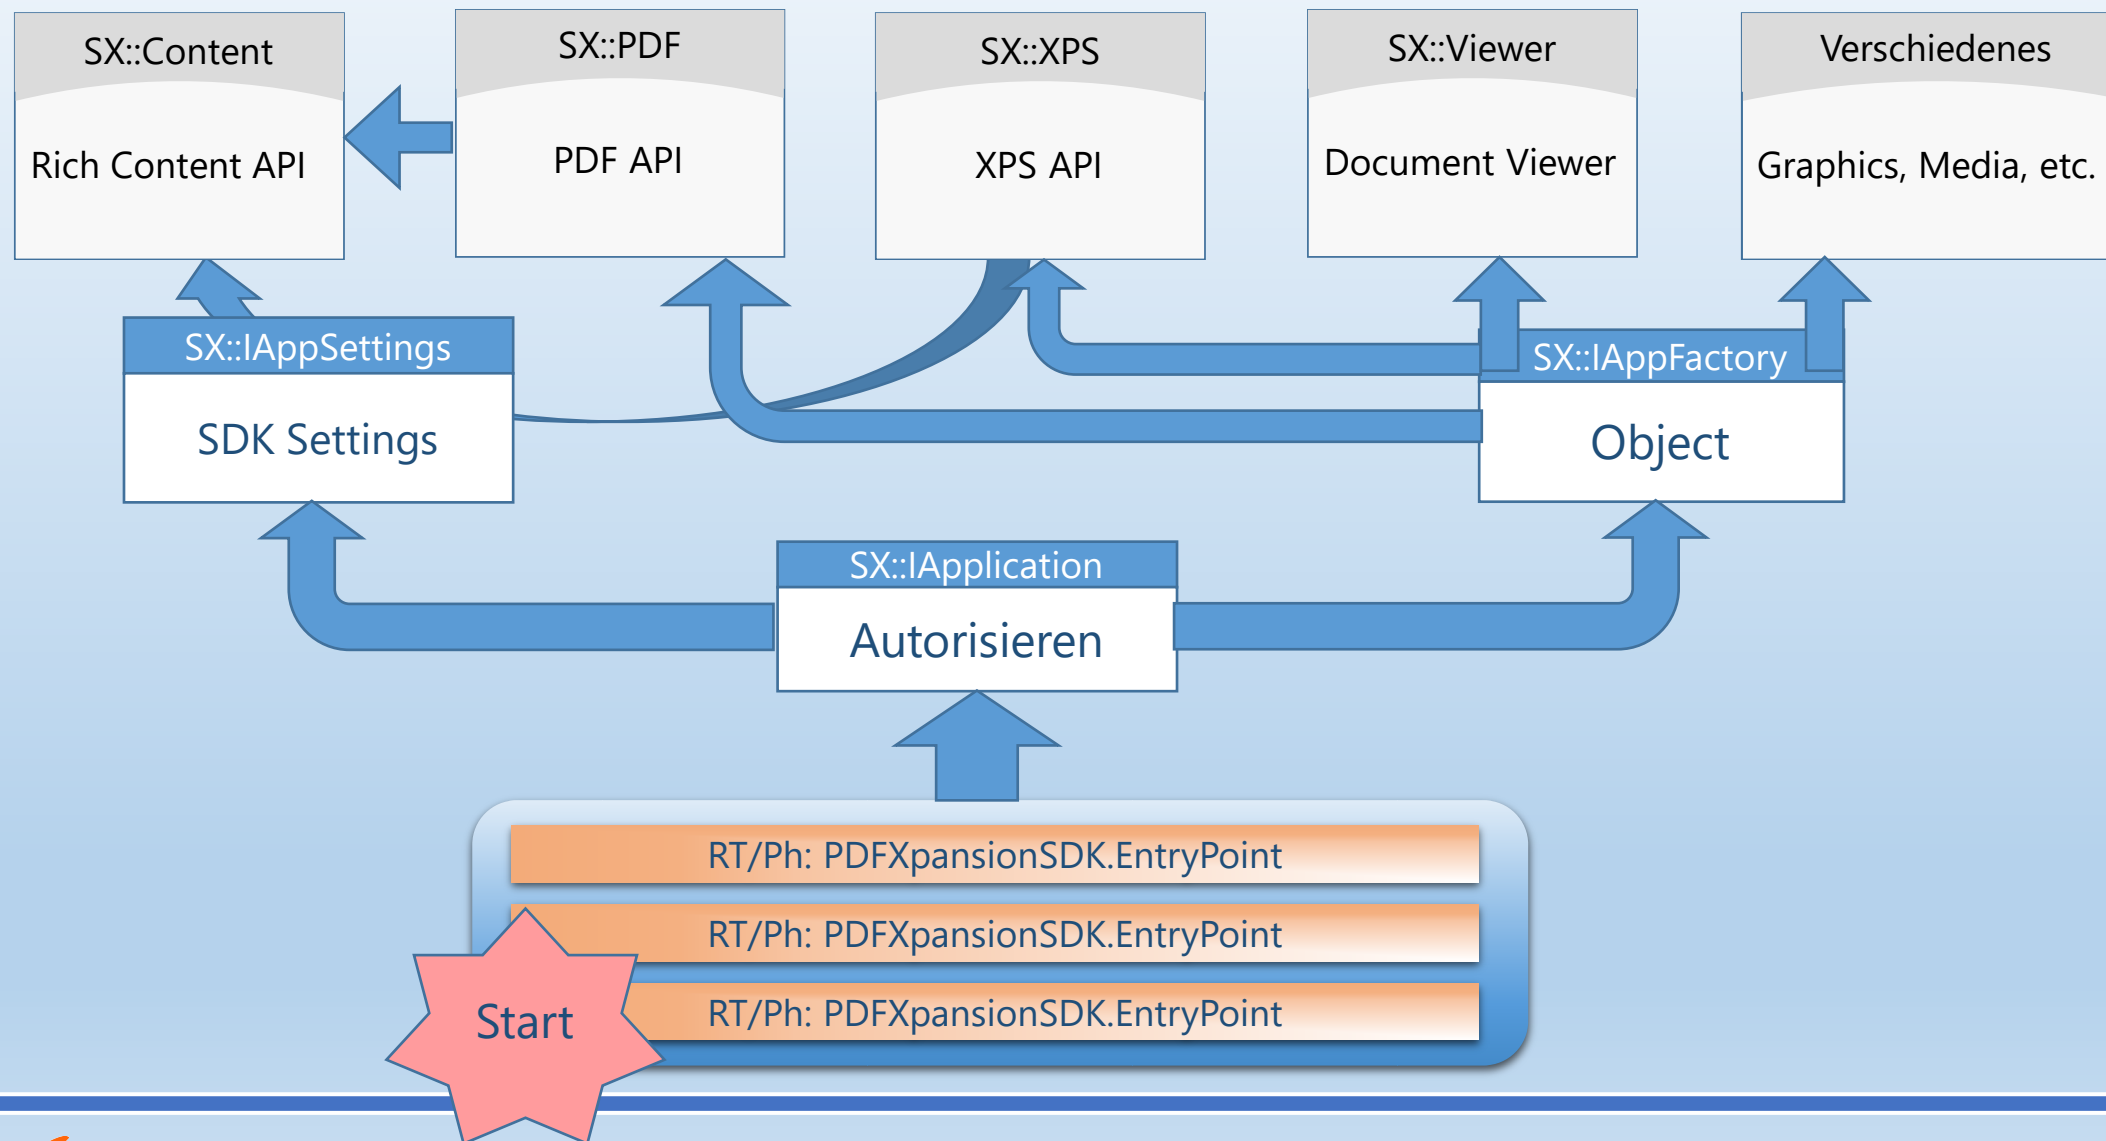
SX::Content

Rich Content API

SX::PDF

PDF API

SX::XPS

XPS API

SX::Viewer

Document Viewer

Verschiedenes

Graphics, Media, etc.

SX::IAppSettings

SDK Settings

SX::IAppFactory

Object

SX::IApplication

Autorisieren

RT/Ph: PDFXpansionSDK.EntryPoint

RT/Ph: PDFXpansionSDK.EntryPoint

RT/Ph: PDFXpansionSDK.EntryPoint

Start